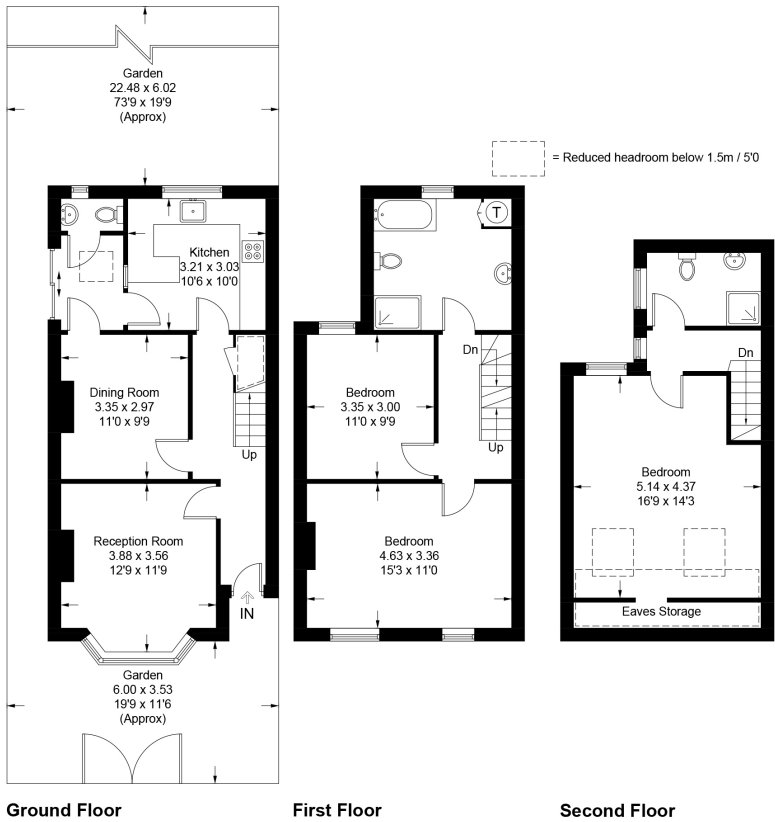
Garden
22.48 x 6.02
73'9 x 19'9
(Approx)

= Reduced headroom below 1.5m / 5'0

Kitchen
3.21 x 3.03
10'6 x 10'0

T

Dn

Dining Room
3.35 x 2.97
11'0 x 9'9

Up

Bedroom
3.35 x 3.00
11'0 x 9'9

Up

Dn

Bedroom
5.14 x 4.37
16'9 x 14'3

Reception Room
3.88 x 3.56
12'9 x 11'9

Bedroom
4.63 x 3.36
15'3 x 11'0

IN

Eaves Storage

Garden
6.00 x 3.53
19'9 x 11'6
(Approx)

Ground Floor

First Floor

Second Floor